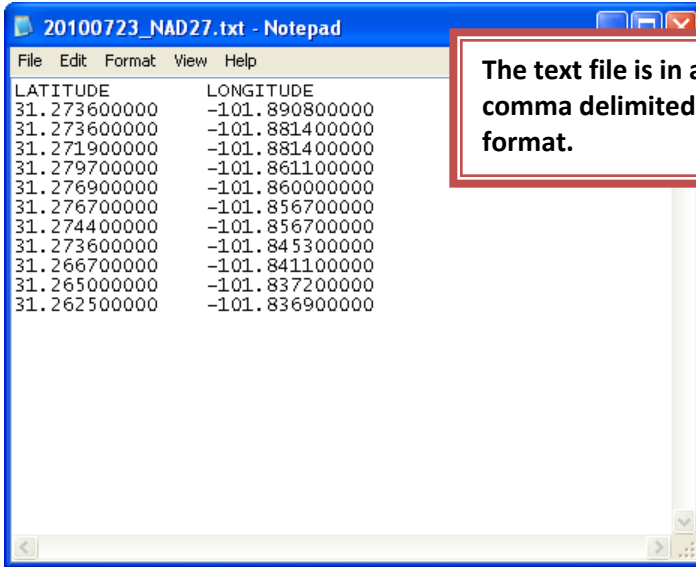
20100723_NAD27.txt - Notepad

File Edit Format View Help

| LATITUDE | LONGITUDE |
|---|---|
| 31.273600000 | -101.890800000 |
| 31.273600000 | -101.881400000 |
| 31.271900000 | -101.881400000 |
| 31.279700000 | -101.861100000 |
| 31.276900000 | -101.860000000 |
| 31.276700000 | -101.856700000 |
| 31.274400000 | -101.856700000 |
| 31.273600000 | -101.845300000 |
| 31.266700000 | -101.841100000 |
| 31.265000000 | -101.837200000 |
| 31.262500000 | -101.836900000 |

The text file is in a comma delimited format.